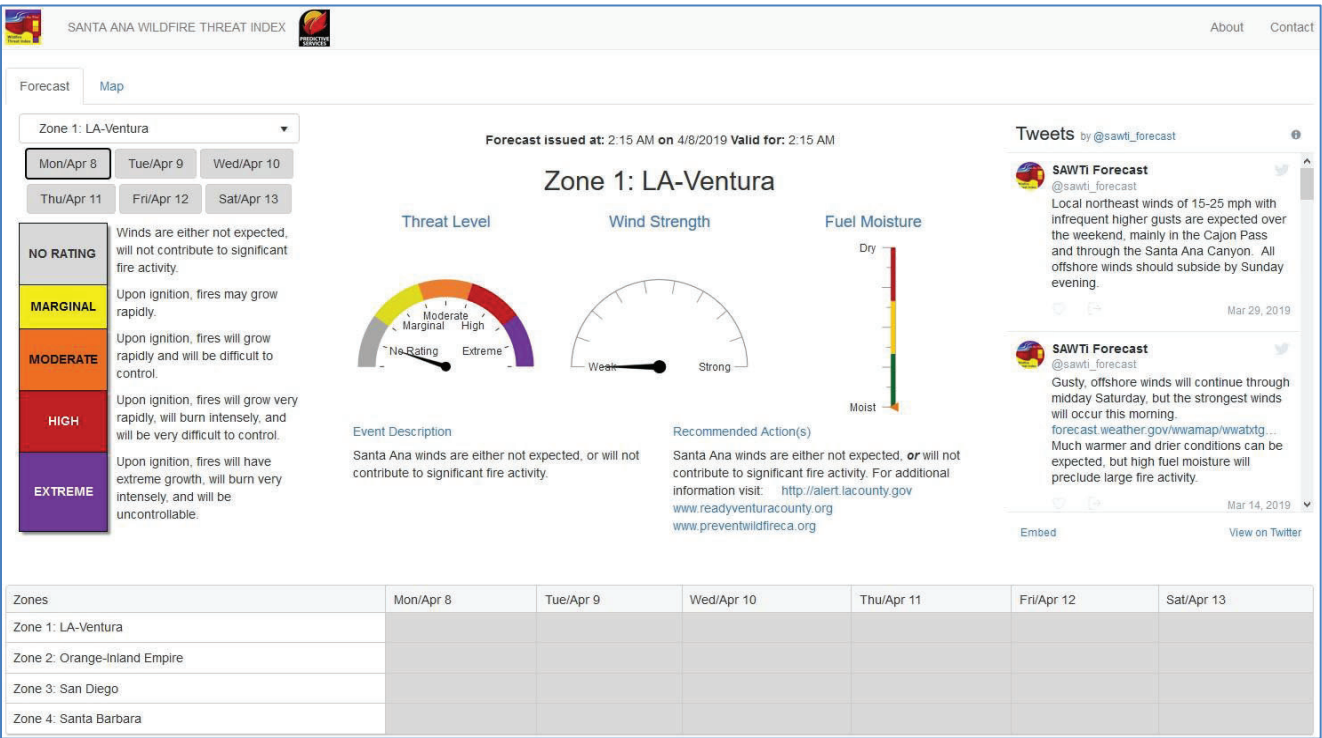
SANTA ANA WILDFIRE THREAT INDEX

PREDICTIVE SERVICES

About Contact

Forecast Map

Zone 1: LA-Ventura

Mon/Apr 8 Tue/Apr 9 Wed/Apr 10
Thu/Apr 11 Fri/Apr 12 Sat/Apr 13

NO RATING
Winds are either not expected, will not contribute to significant fire activity.

MARGINAL
Upon ignition, fires may grow rapidly.

MODERATE
Upon ignition, fires will grow rapidly and will be difficult to control.

HIGH
Upon ignition, fires will grow very rapidly, will burn intensely, and will be very difficult to control.

EXTREME
Upon ignition, fires will have extreme growth, will burn very intensely, and will be uncontrollable.

**Forecast issued at:** 2:15 AM **on** 4/8/2019 **Valid for:** 2:15 AM

Zone 1: LA-Ventura

Threat Level
Moderate
Marginal High
No Rating Extreme

Wind Strength
Weak Strong

Fuel Moisture
Dry
Moist

Event Description
Santa Ana winds are either not expected, or will not contribute to significant fire activity.

Recommended Action(s)
Santa Ana winds are either not expected, ***or*** will not contribute to significant fire activity. For additional information visit: http://alert.lacounty.gov www.readyventuracounty.org www.preventwildfireca.org

Tweets by @sawti_forecast

SAWTi Forecast
@sawti_forecast
Local northeast winds of 15-25 mph with infrequent higher gusts are expected over the weekend, mainly in the Cajon Pass and through the Santa Ana Canyon. All offshore winds should subside by Sunday evening.
Mar 29, 2019

SAWTi Forecast
@sawti_forecast
Gusty, offshore winds will continue through midday Saturday, but the strongest winds will occur this morning.
forecast.weather.gov/wwamap/wwatxtg....
Much warmer and drier conditions can be expected, but high fuel moisture will preclude large fire activity.
Mar 14, 2019

Embed View on Twitter

| Zones | Mon/Apr 8 | Tue/Apr 9 | Wed/Apr 10 | Thu/Apr 11 | Fri/Apr 12 | Sat/Apr 13 |
|---|---|---|---|---|---|---|
| Zone 1: LA-Ventura | | | | | | |
| Zone 2: Orange-Inland Empire | | | | | | |
| Zone 3: San Diego | | | | | | |
| Zone 4: Santa Barbara | | | | | | |